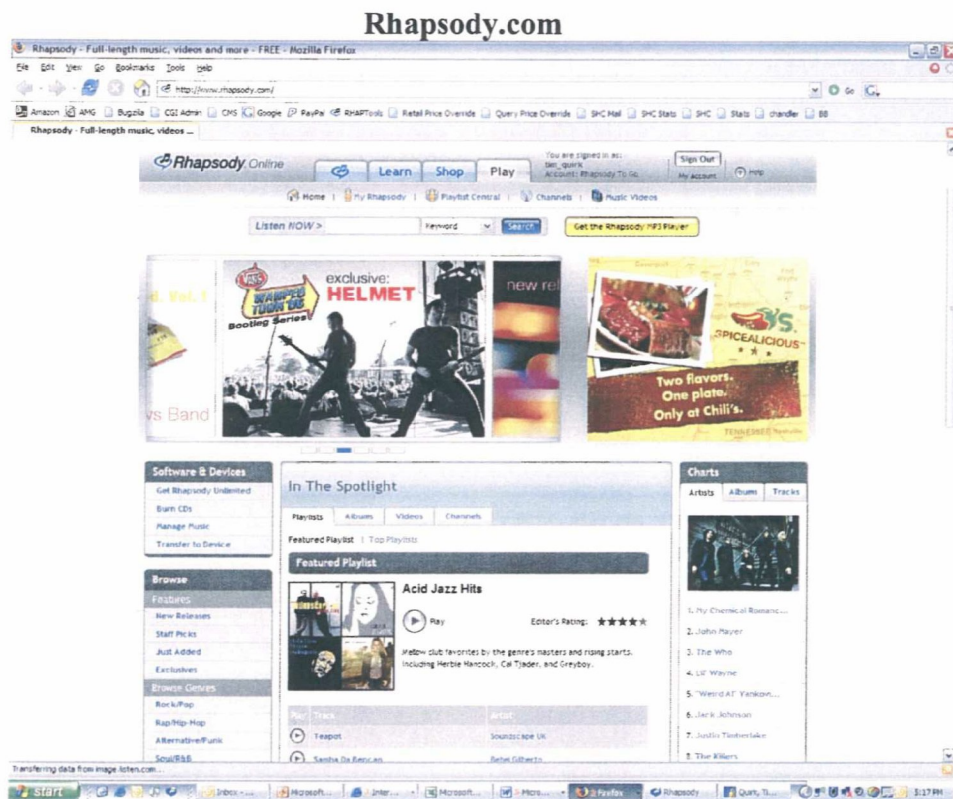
Rhapsody.com

Rhapsody - Full-length music, videos and more - FREE - Mozilla Firefox

File Edit View Go Bookmarks Tools Help

http://www.rhapsody.com/

Go

Amazon AMG Bugzilla CGI Admin CMS Google PayPal RHAPTools Retail Price Override Query Price Override SHC Mail SHC Stats SHC Stats chandler BB

Rhapsody - Full-length music, videos ...

Rhapsody Online

Learn Shop Play

You are signed in as: tim_quirk Account: Rhapsody To Go

Sign Out My Account Help

Home | My Rhapsody | Playlist Central | Channels | Music Videos

Listen NOW > Keyword Search

Get the Rhapsody MP3 Player

Vol. 1

vs Band

WARPED TOUR '06 Bootleg Series

exclusive: HELMET

new rel

CHILI'S SPICEALICIOUS

Two flavors. One plate. Only at Chili's.

Software & Devices

Get Rhapsody Unlimited

Burn CDs

Manage Music

Transfer to Device

Browse

Features

New Releases

Staff Picks

Just Added

Exclusives

Browse Genres

Rock/Pop

Rap/Hip-Hop

Alternative/Punk

Soul/R&B

In The Spotlight

Playlists Albums Videos Channels

Featured Playlist | Top Playlists

Featured Playlist

Acid Jazz Hits

Play

Editor's Rating: ★★★★★

Mellow club favorites by the genre's masters and rising starts, including Herbie Hancock, Cal Tjader, and Greyboy.

| Play | Track | Artist |
|---|---|---|
| | Teapot | Soundscape UK |
| | Samba Da Bencao | Bebel Gilberto |

Charts

Artists Albums Tracks

1. My Chemical Romanc...

2. John Mayer

3. The Who

4. Lil' Wayne

5. "Weird Al" Yankovi...

6. Jack Johnson

7. Justin Timberlake

8. The Killers

Transferring data from image.listen.com...

start

Inbox - ... Microsoft... Inter... Microsoft... Micro... 3 Firefox Rhapsody Quirk, Ti...

3:17 PM